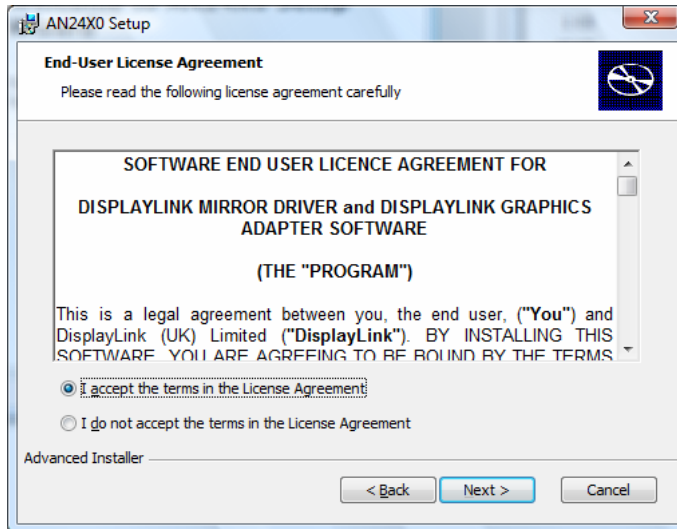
AN24X0 Setup

End-User License Agreement

Please read the following license agreement carefully

SOFTWARE END USER LICENCE AGREEMENT FOR

DISPLAYLINK MIRROR DRIVER and DISPLAYLINK GRAPHICS ADAPTER SOFTWARE

(THE "PROGRAM")

This is a legal agreement between you, the end user, ("You") and DisplayLink (UK) Limited ("DisplayLink"). BY INSTALLING THIS SOFTWARE, YOU ARE AGREEING TO BE BOUND BY THE TERMS

I accept the terms in the License Agreement

I do not accept the terms in the License Agreement

Advanced Installer

< Back

Next >

Cancel